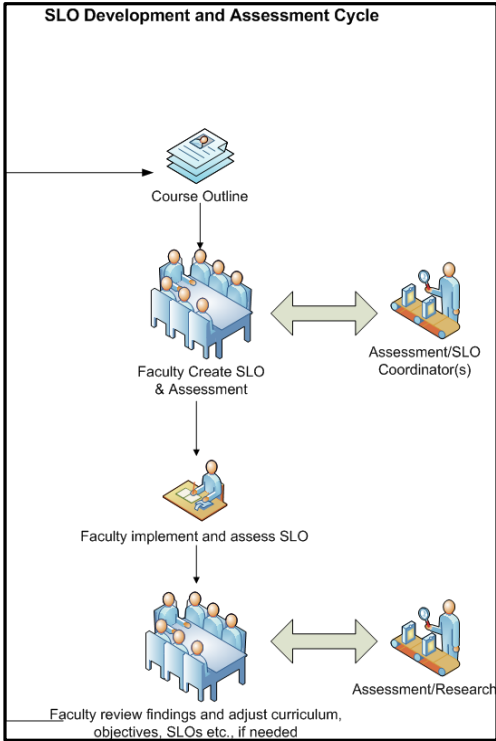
SLO Development and Assessment Cycle

Course Outline

Faculty Create SLO & Assessment

Assessment/SLO Coordinator(s)

Faculty implement and assess SLO

Assessment/Research

Faculty review findings and adjust curriculum, objectives, SLOs etc., if needed